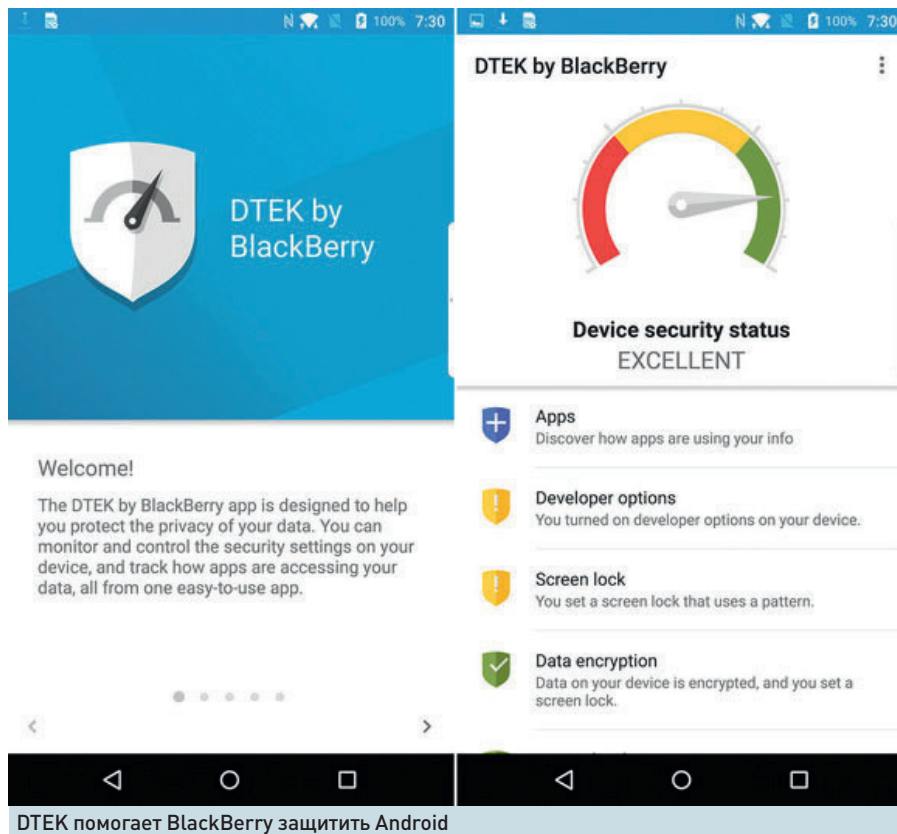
100% 7:30

DTEK by BlackBerry

Welcome!

The DTEK by BlackBerry app is designed to help you protect the privacy of your data. You can monitor and control the security settings on your device, and track how apps are accessing your data, all from one easy-to-use app.

100% 7:30

DTEK by BlackBerry

Device security status
EXCELLENT

Apps
Discover how apps are using your info

Developer options
You turned on developer options on your device.

Screen lock
You set a screen lock that uses a pattern.

Data encryption
Data on your device is encrypted, and you set a screen lock.

DTEK помогает BlackBerry защитить Android